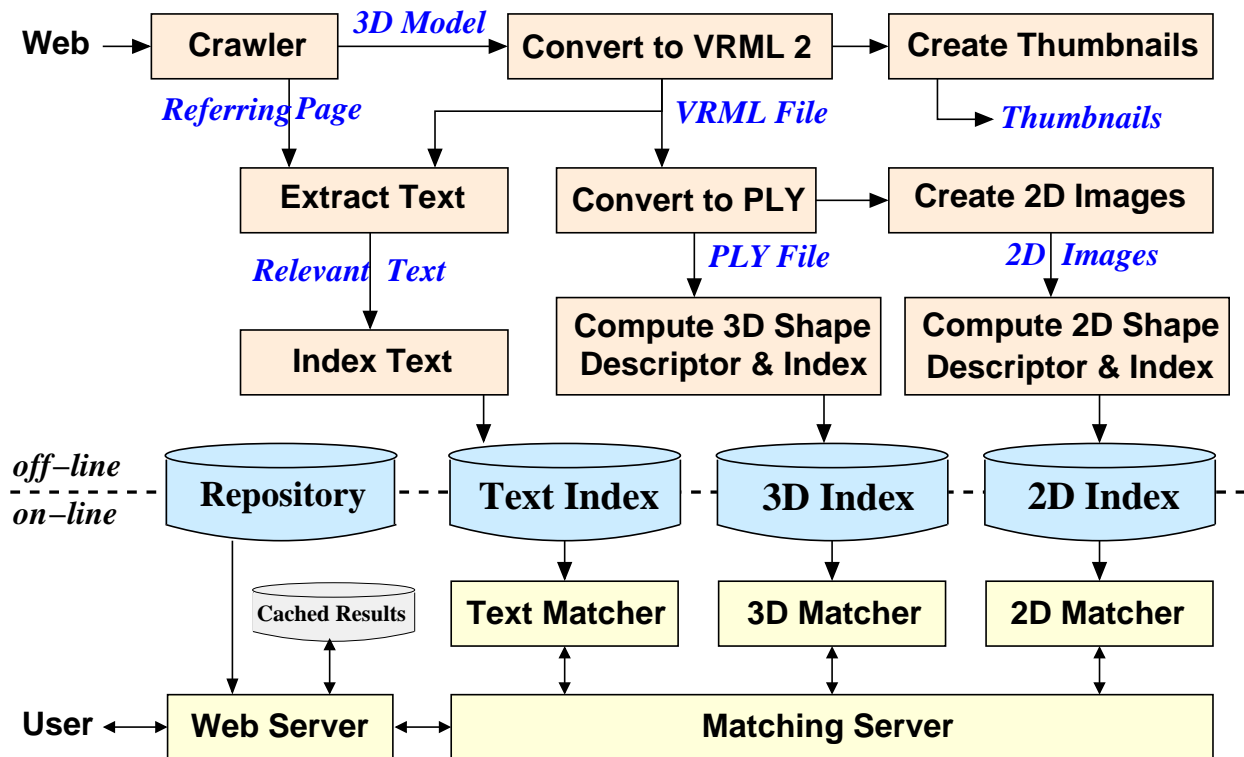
Web
Crawler
3D Model
Convert to VRML 2
Create Thumbnails
Referring Page
VRML File
Thumbnails
Extract Text
Convert to PLY
Create 2D Images
Relevant Text
PLY File
2D Images
Index Text
Compute 3D Shape Descriptor & Index
Compute 2D Shape Descriptor & Index
off–line
on–line
Repository
Text Index
3D Index
2D Index
Cached Results
Text Matcher
3D Matcher
2D Matcher
User
Web Server
Matching Server